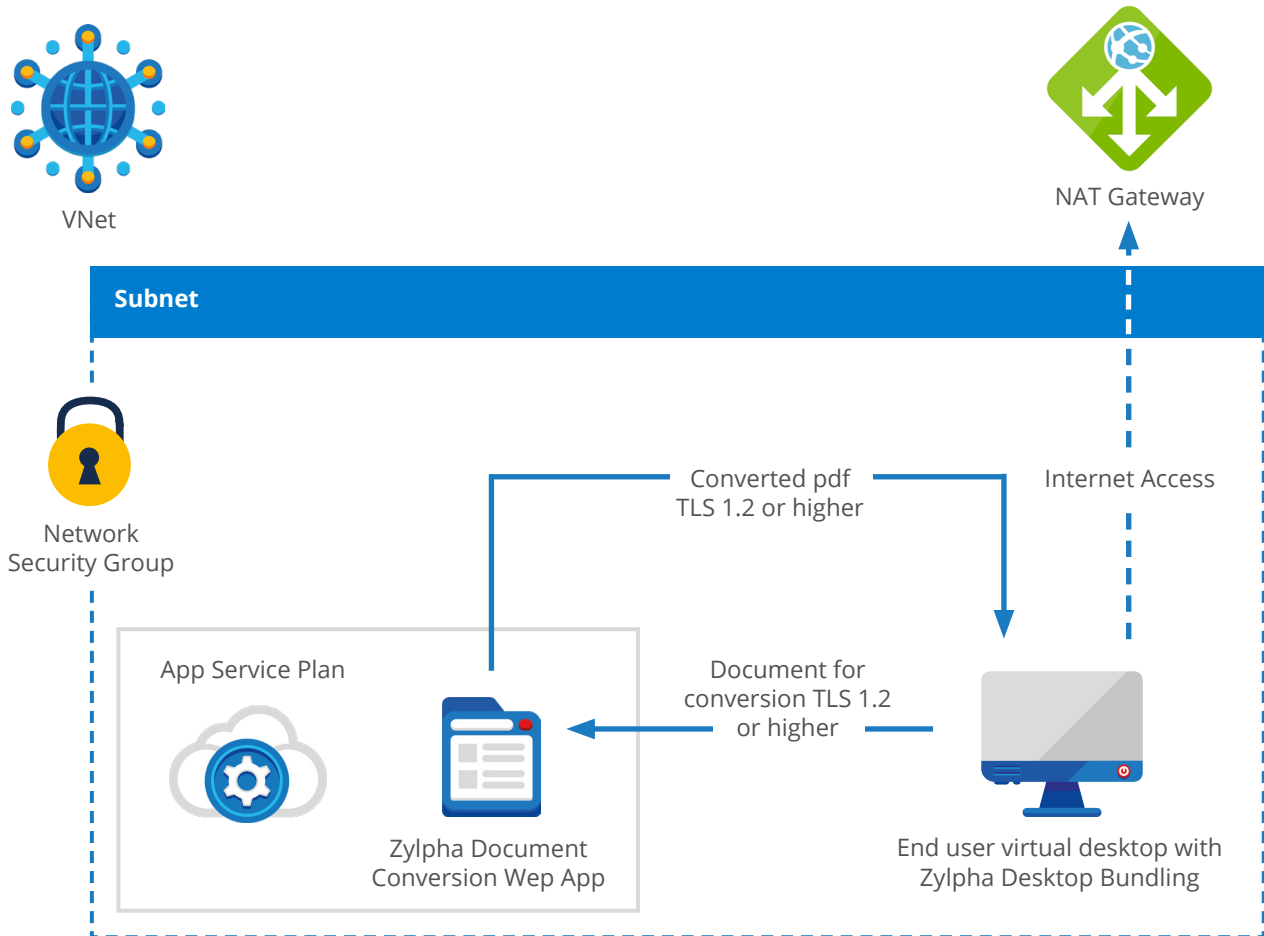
VNet

NAT Gateway

Subnet

Network Security Group

Converted pdf TLS 1.2 or higher

Internet Access

App Service Plan

Document for conversion TLS 1.2 or higher

Zylpha Document Conversion Wep App

End user virtual desktop with Zylpha Desktop Bundling